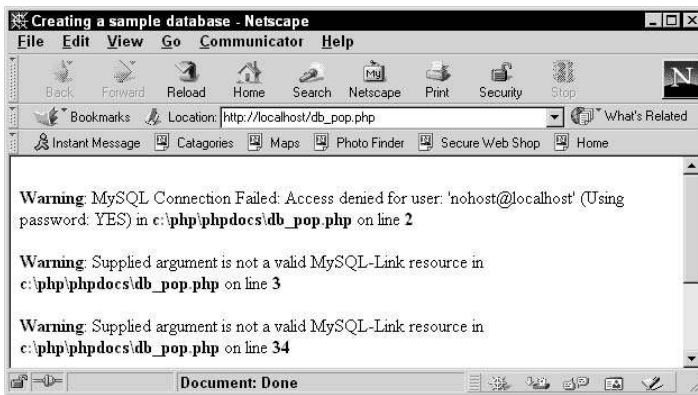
Creating a sample database - Netscape

File Edit View Go Communicator Help

Back Forward Reload Home Search Netscape Print Security Stop

Bookmarks Location: http://localhost/db_pop.php What's Related

Instant Message Catagories Maps Photo Finder Secure Web Shop Home

**Warning**: MySQL Connection Failed: Access denied for user: 'nohost@localhost' (Using password: YES) in **c:\php\phpdocs\db_pop.php** on line **2**

**Warning**: Supplied argument is not a valid MySQL-Link resource in **c:\php\phpdocs\db_pop.php** on line **3**

**Warning**: Supplied argument is not a valid MySQL-Link resource in **c:\php\phpdocs\db_pop.php** on line **34**

Document: Done